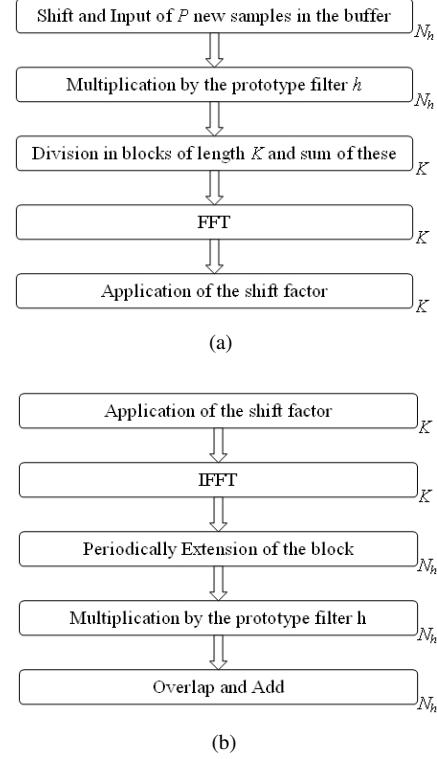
Shift and Input of $P$ new samples in the buffer $N_h$

Multiplication by the prototype filter $h$ $N_h$

Division in blocks of length $K$ and sum of these $K$

FFT $K$

Application of the shift factor $K$

(a)

Application of the shift factor $K$

IFFT $K$

Periodically Extension of the block $N_h$

Multiplication by the prototype filter h $N_h$

Overlap and Add $N_h$

(b)